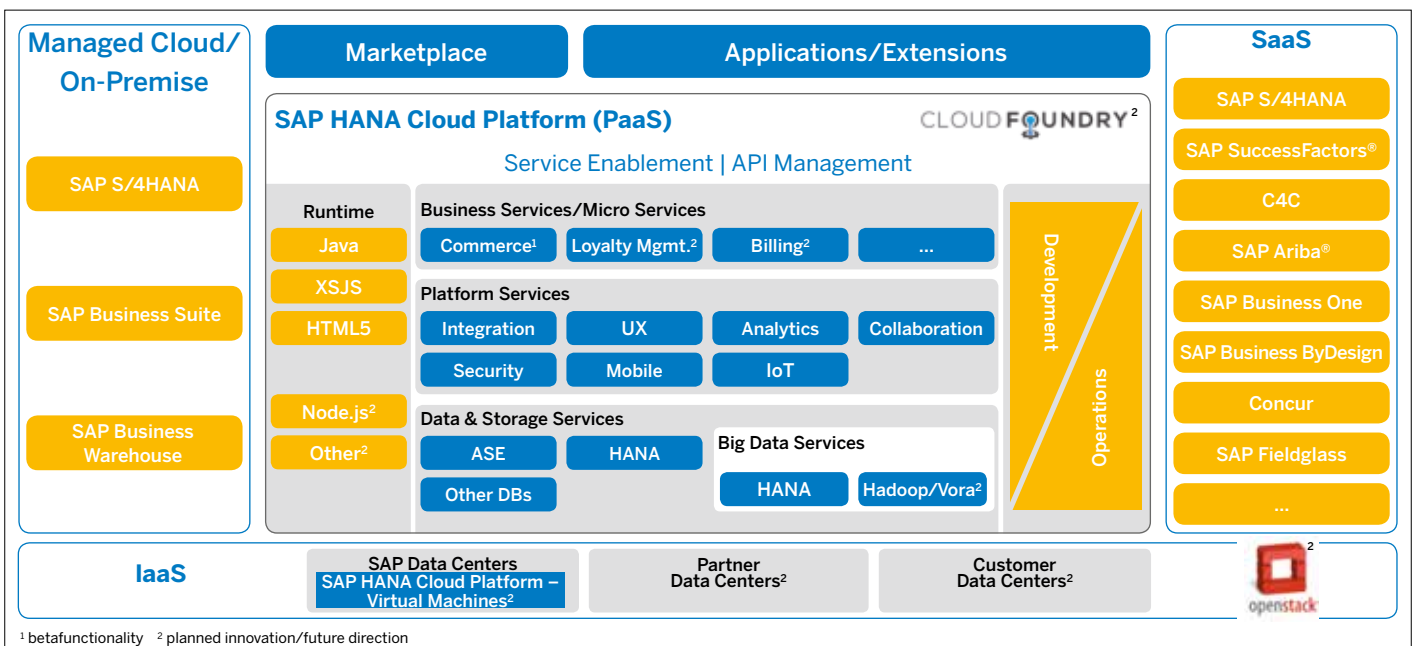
Managed Cloud/ On-Premise

SAP S/4HANA

SAP Business Suite

SAP Business Warehouse

Marketplace

Applications/Extensions

SAP HANA Cloud Platform (PaaS)

CLOUDFOUNDRY$^2$

Service Enablement | API Management

Runtime

Java

XSJS

HTML5

Node.js$^2$

Other$^2$

Business Services/Micro Services

Commerce$^1$

Loyalty Mgmt.$^2$

Billing$^2$

...

Platform Services

Integration

UX

Analytics

Collaboration

Security

Mobile

IoT

Data & Storage Services

ASE

HANA

Other DBs

Big Data Services

HANA

Hadoop/Vora$^2$

Development

Operations

SaaS

SAP S/4HANA

SAP SuccessFactors®

C4C

SAP Ariba®

SAP Business One

SAP Business ByDesign

Concur

SAP Fieldglass

...

IaaS

SAP Data Centers

SAP HANA Cloud Platform – Virtual Machines$^2$

Partner Data Centers$^2$

Customer Data Centers$^2$

$^2$

openstack

$^1$ betafunctionality $^2$ planned innovation/future direction